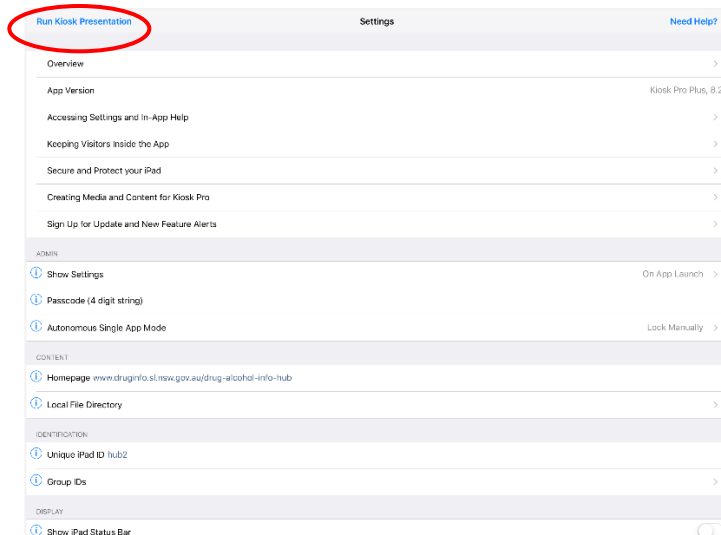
Run Kiosk Presentation

Settings

Need Help?

Overview

App Version

Kiosk Pro Plus, 8.2

Accessing Settings and In-App Help

Keeping Visitors Inside the App

Secure and Protect your iPad

Creating Media and Content for Kiosk Pro

Sign Up for Update and New Feature Alerts

ADMIN

Show Settings

On App Launch

Passcode (4 digit string)

Autonomous Single App Mode

Lock Manually

CONTENT

Homepage www.druginfo.sl.nsw.gov.au/drug-alcohol-info-hub

Local File Directory

IDENTIFICATION

Unique iPad ID hub2

Group IDs

DISPLAY

Show iPad Status Bar